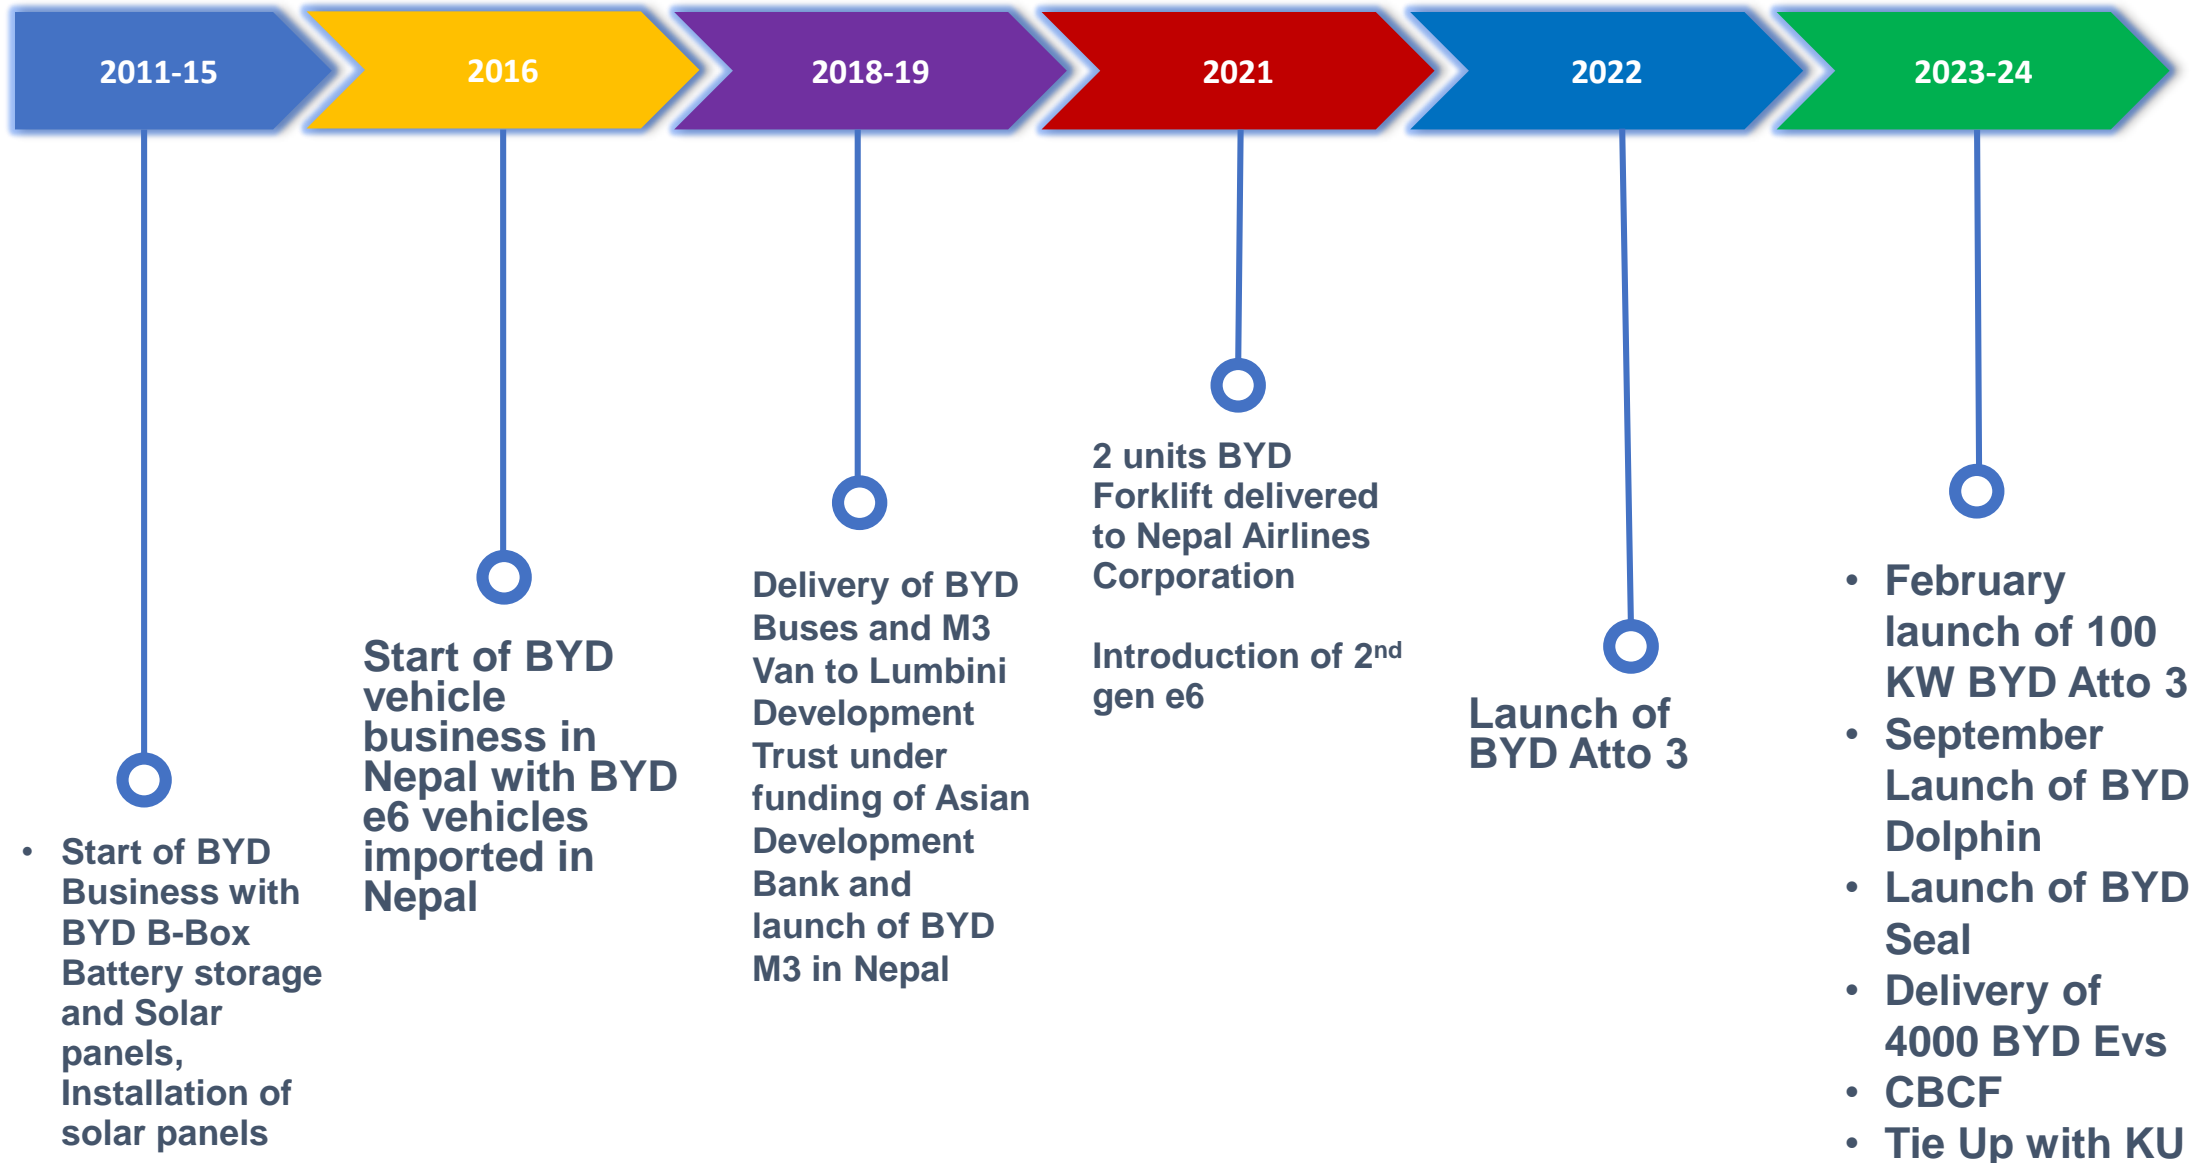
2011-15

2016

2018-19

2021

2022

2023-24

- Start of BYD Business with BYD B-Box Battery storage and Solar panels, Installation of solar panels

Start of BYD vehicle business in Nepal with BYD e6 vehicles imported in Nepal

Delivery of BYD Buses and M3 Van to Lumbini Development Trust under funding of Asian Development Bank and launch of BYD M3 in Nepal

2 units BYD Forklift delivered to Nepal Airlines Corporation

Introduction of 2$^{nd}$ gen e6

Launch of BYD Atto 3

- February launch of 100 KW BYD Atto 3
- September Launch of BYD Dolphin
- Launch of BYD Seal
- Delivery of 4000 BYD Evs
- CBCF
- Tie Up with KU